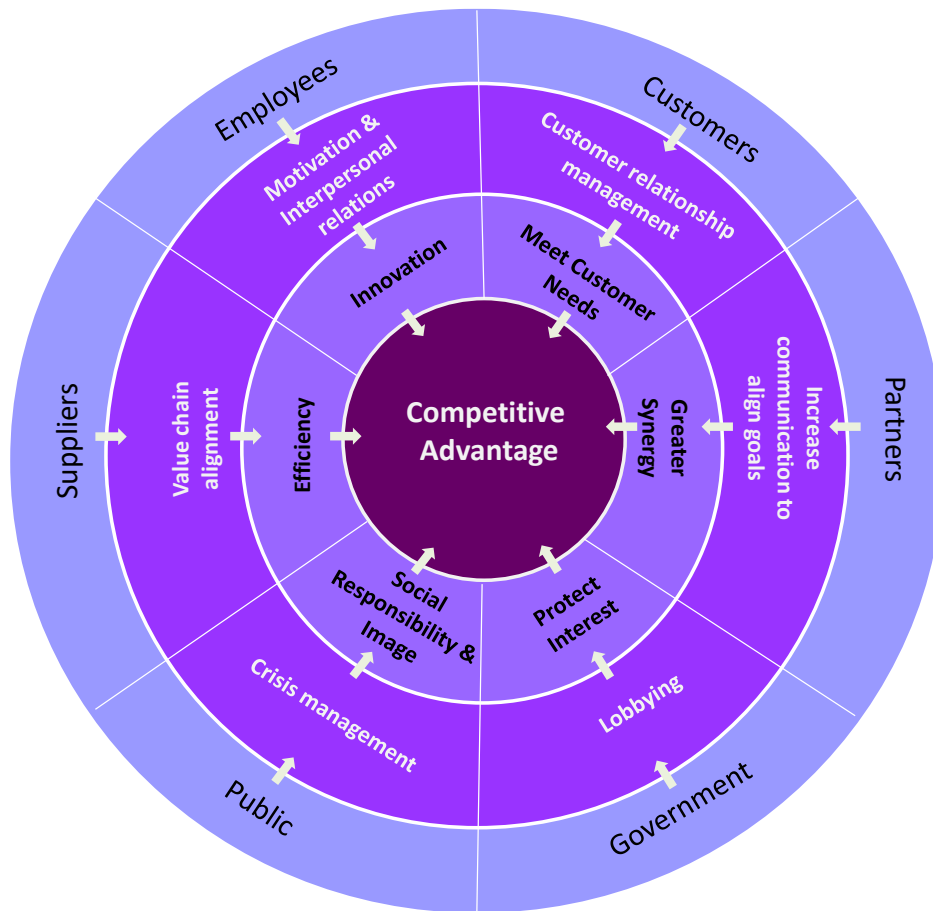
Employees

Customers

Motivation & Interpersonal relations

Customer relationship management

Innovation

Meet Customer Needs

Suppliers

Value chain alignment

Efficiency

Competitive Advantage

Greater Synergy

Increase communication to align goals

Partners

Social Responsibility & Image

Protect Interest

Crisis management

Lobbying

Public

Government